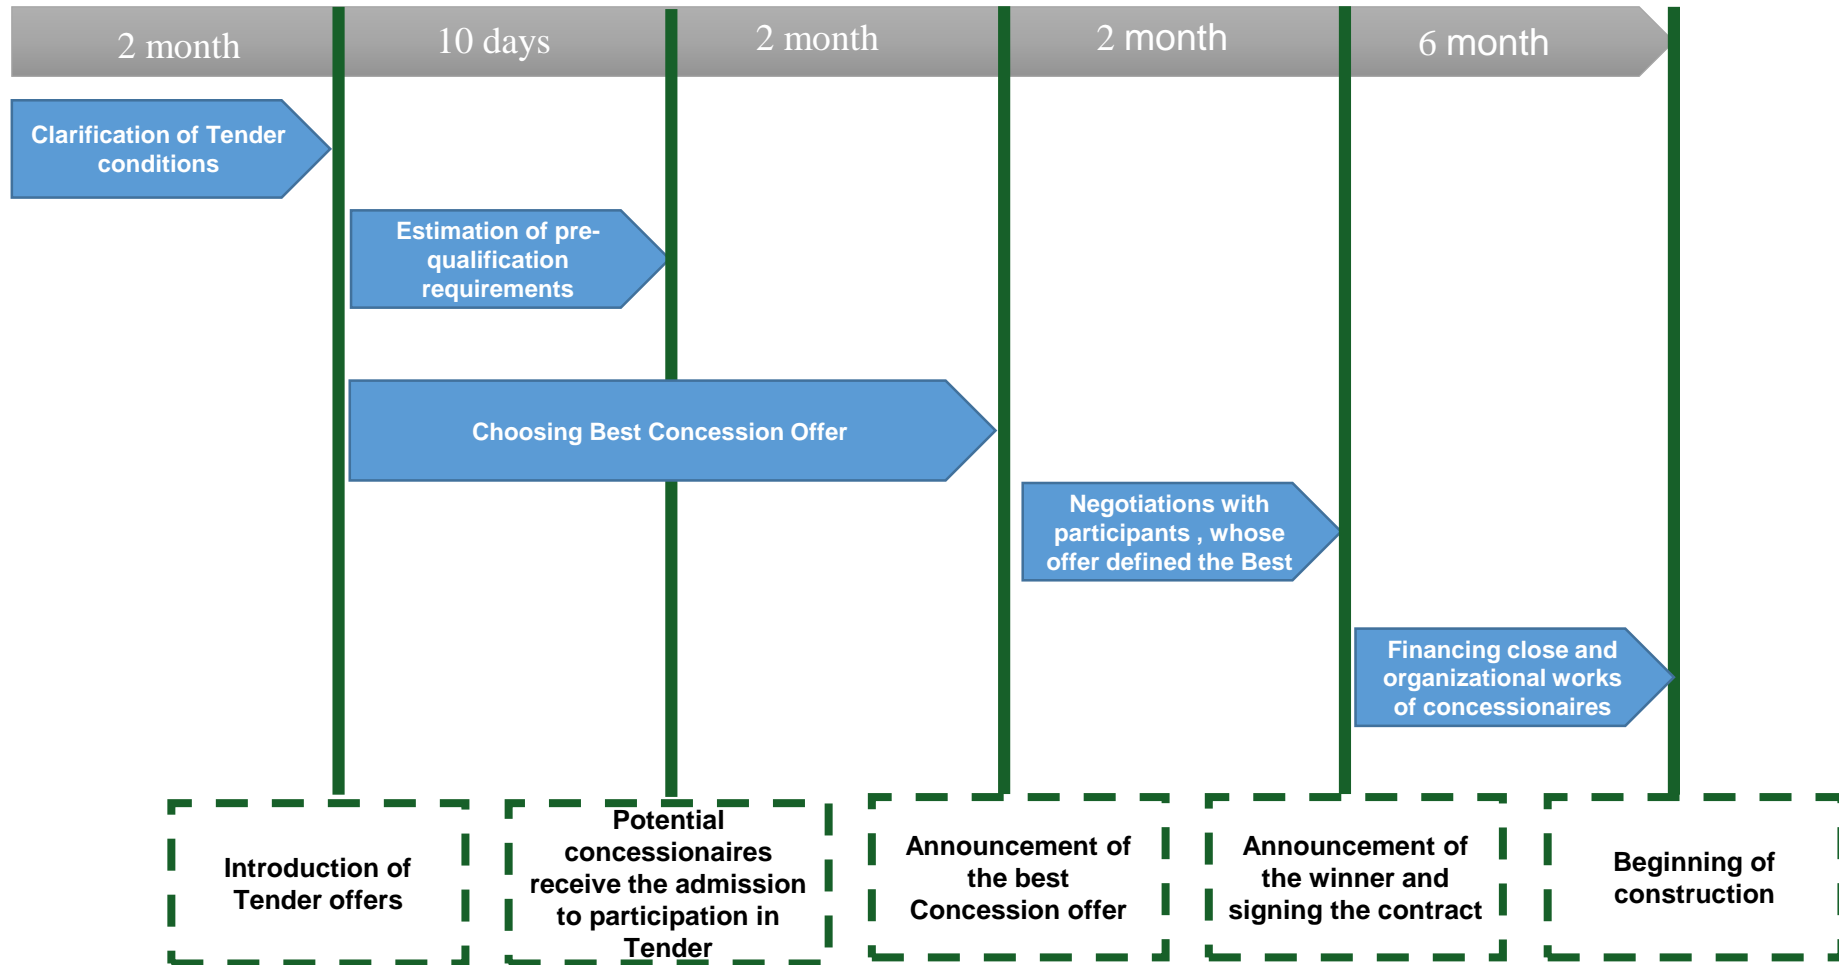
2 month

10 days

2 month

2 month

6 month

Clarification of Tender conditions

Estimation of pre-qualification requirements

Choosing Best Concession Offer

Negotiations with participants , whose offer defined the Best

Financing close and organizational works of concessionaires

Introduction of Tender offers

Potential concessionaires receive the admission to participation in Tender

Announcement of the best Concession offer

Announcement of the winner and signing the contract

Beginning of construction